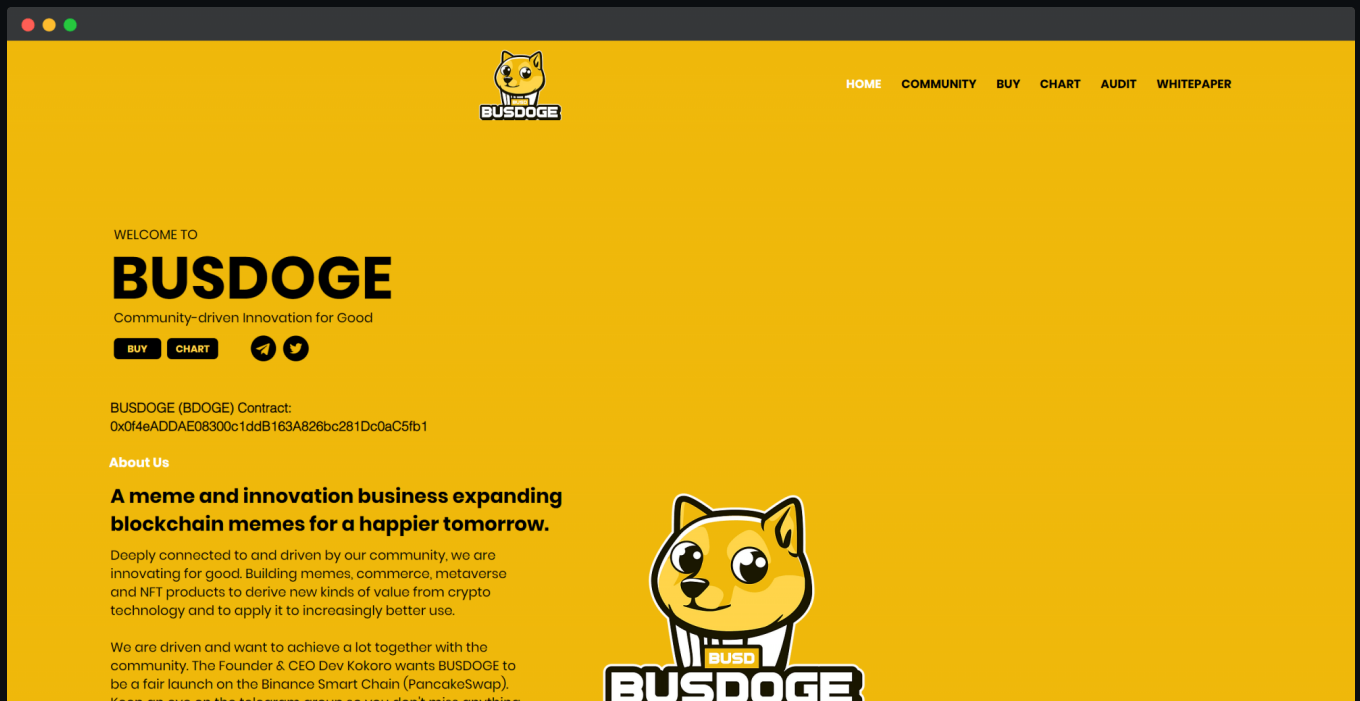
BUSDOGE

HOME COMMUNITY BUY CHART AUDIT WHITEPAPER

WELCOME TO

BUSDOGE

Community-driven Innovation for Good

BUY CHART

BUSDOGE (BDOGE) Contract:
0x0f4eADDAE08300c1ddB163A826bc281Dc0aC5fb1

About Us

A meme and innovation business expanding blockchain memes for a happier tomorrow.

Deeply connected to and driven by our community, we are innovating for good. Building memes, commerce, metaverse and NFT products to derive new kinds of value from crypto technology and to apply it to increasingly better use.

We are driven and want to achieve a lot together with the community. The Founder & CEO Dev Kokoro wants BUSDOGE to be a fair launch on the Binance Smart Chain (PancakeSwap). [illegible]

BUSD

BUSDOGE